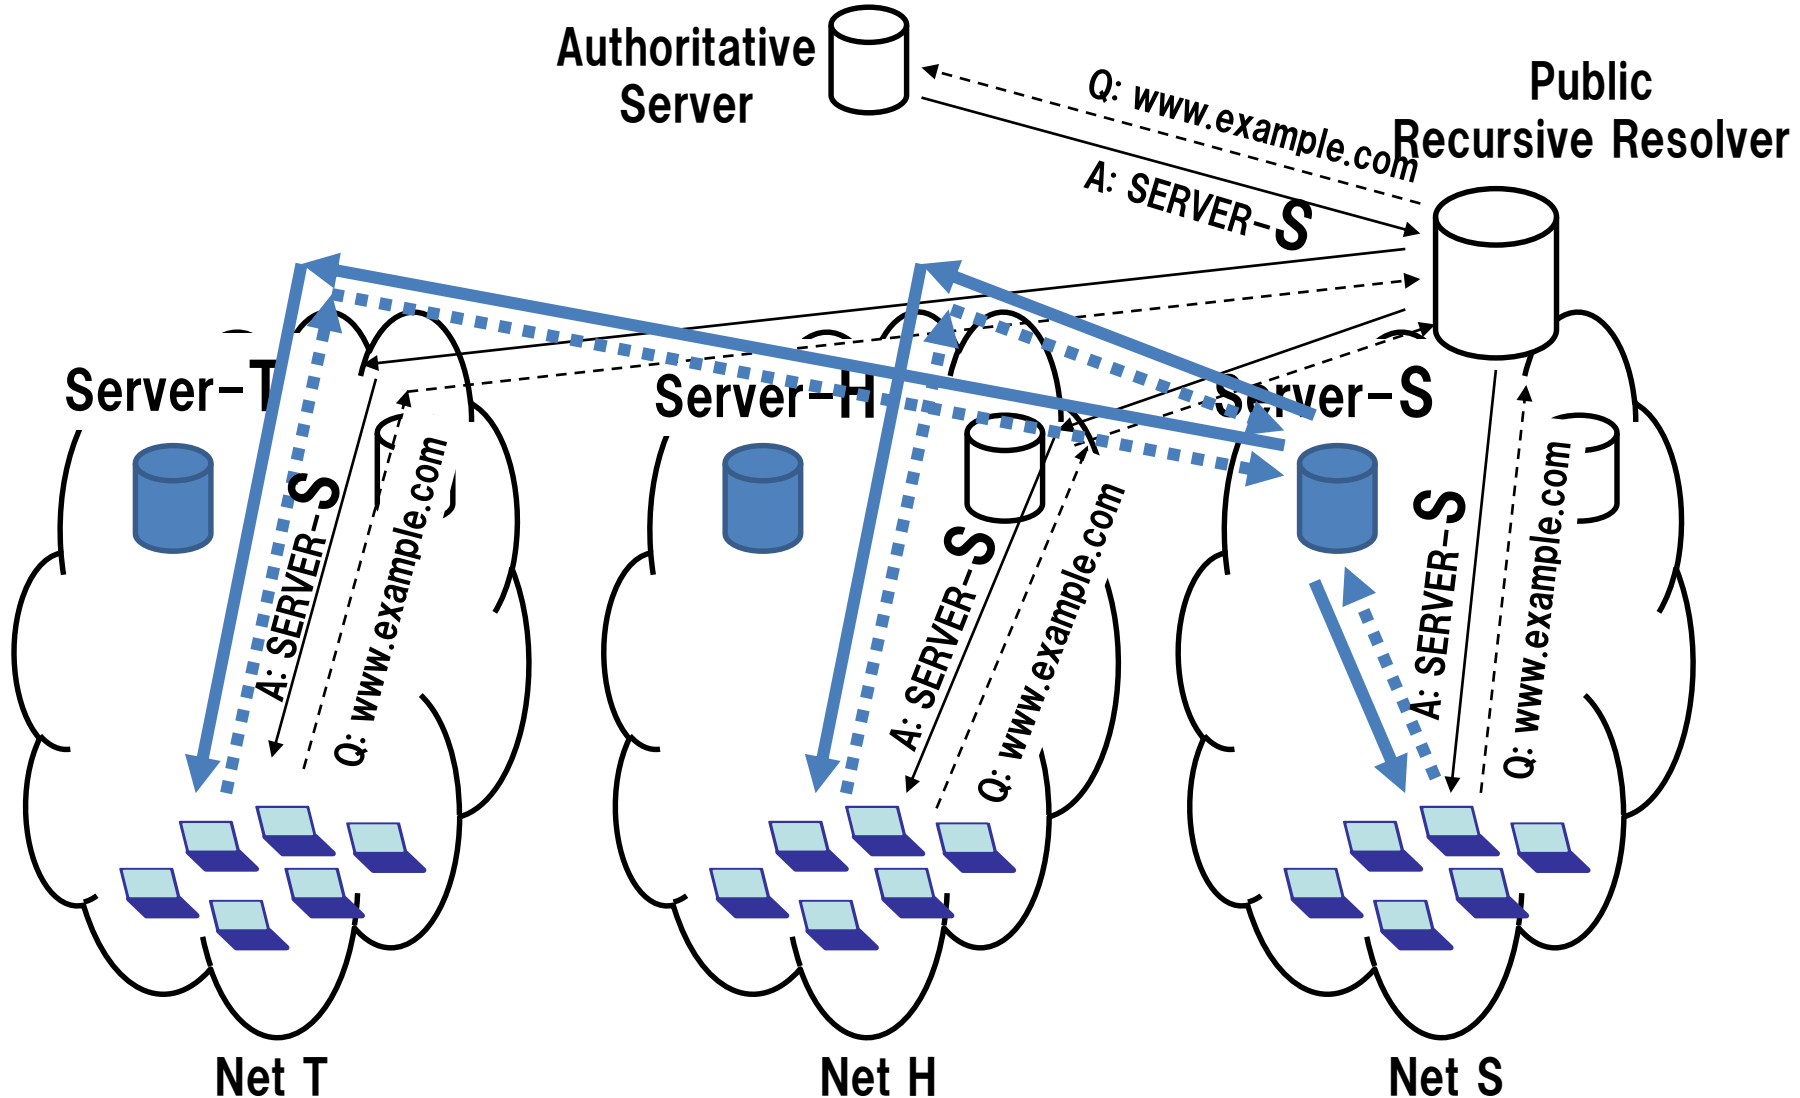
Authoritative Server

Q: www.example.com

A: SERVER-S

Public Recursive Resolver

Server-T

Server-H

Server-S

A: SERVER-S

Q: www.example.com

A: SERVER-S

Q: www.example.com

A: SERVER-S

Q: www.example.com

Net T

Net H

Net S